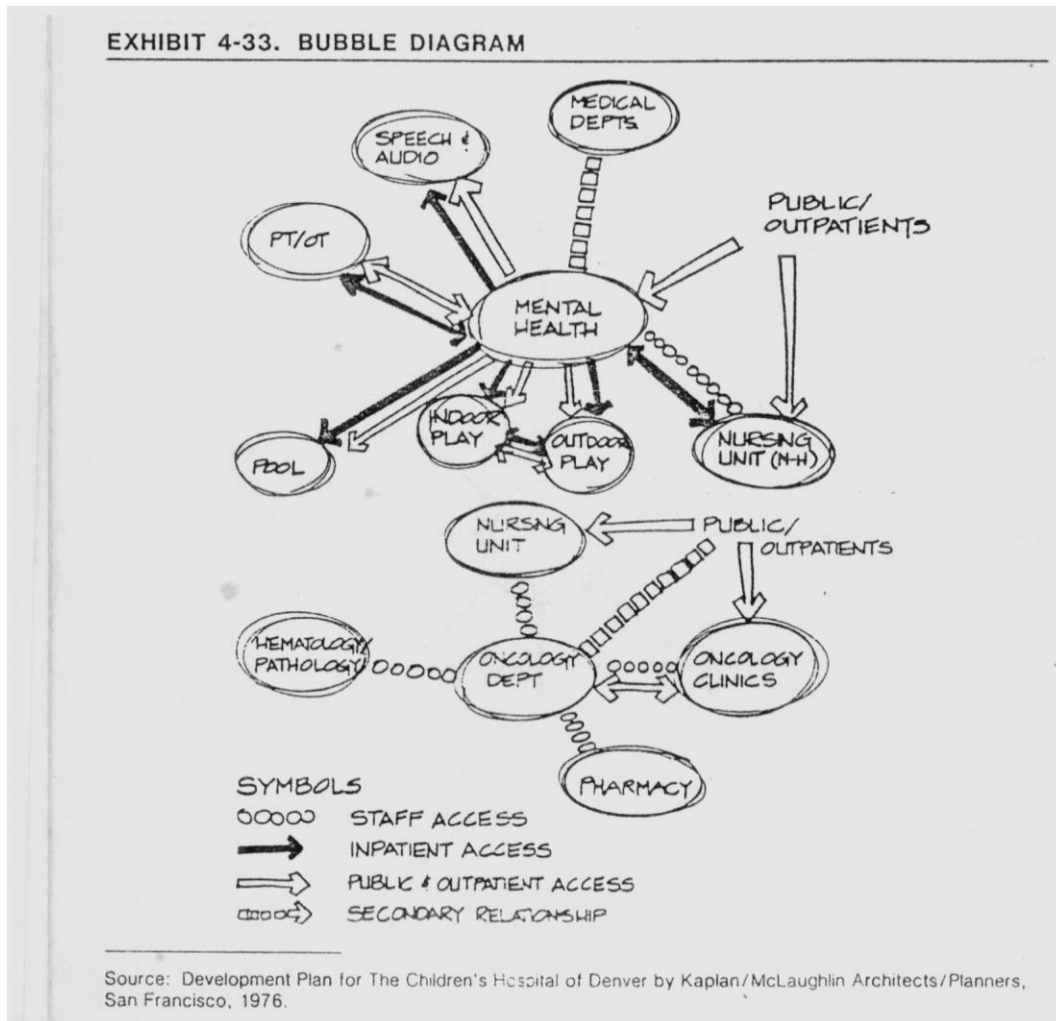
EXHIBIT 4-33. BUBBLE DIAGRAM

MEDICAL DEPTS

SPEECH & AUDIO

PUBLIC/ OUTPATIENTS

PT/OT

MENTAL HEALTH

INDOOR PLAY

OUTDOOR PLAY

NURSING UNIT (M-H)

POOL

NURSING UNIT

PUBLIC/ OUTPATIENTS

HEMATOLOGY/ PATHOLOGY

ONCOLOGY DEPT

ONCOLOGY CLINICS

PHARMACY

SYMBOLS

STAFF ACCESS

INPATIENT ACCESS

PUBLIC & OUTPATIENT ACCESS

SECONDARY RELATIONSHIP

Source: Development Plan for The Children's Hospital of Denver by Kaplan/McLaughlin Architects/Planners, San Francisco, 1976.